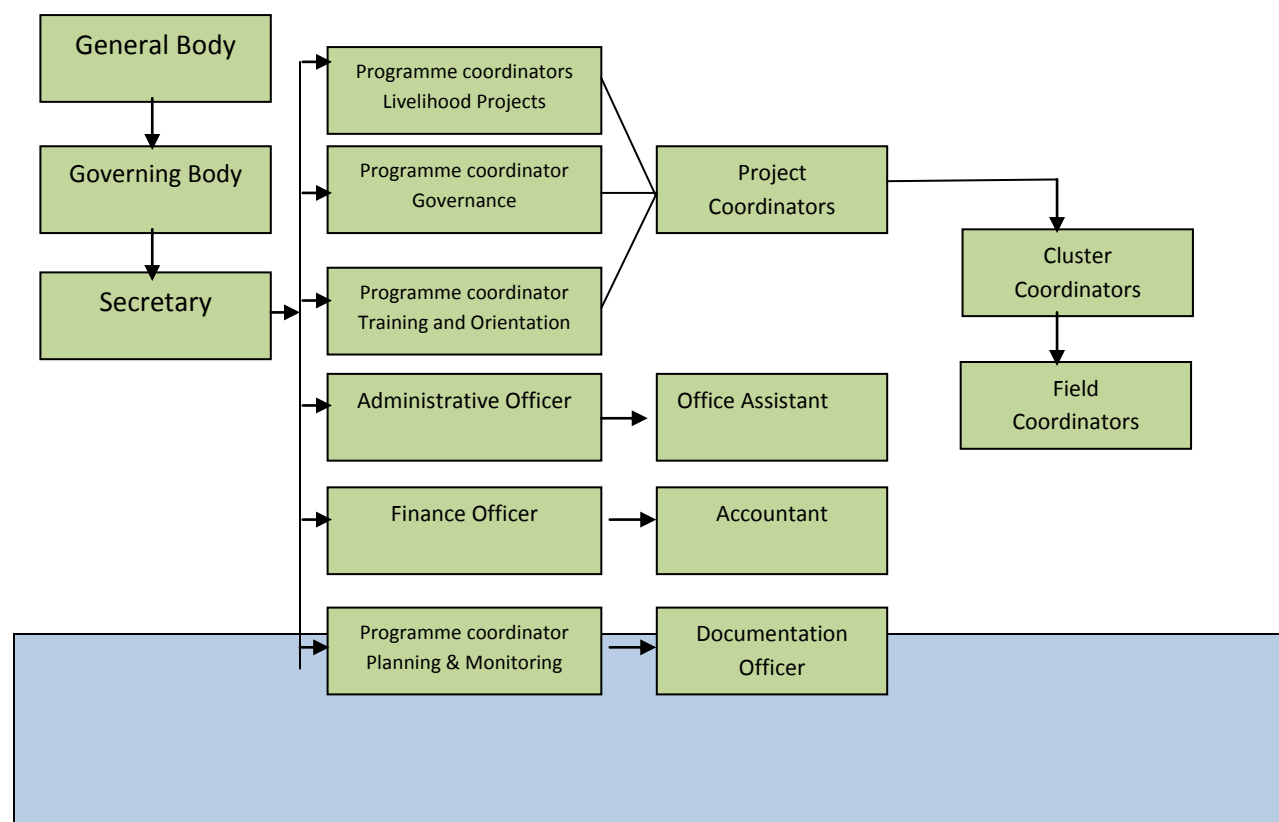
General Body

Governing Body

Secretary

Programme coordinators Livelihood Projects

Programme coordinator Governance

Programme coordinator Training and Orientation

Project Coordinators

Cluster Coordinators

Field Coordinators

Administrative Officer

Office Assistant

Finance Officer

Accountant

Programme coordinator Planning & Monitoring

Documentation Officer